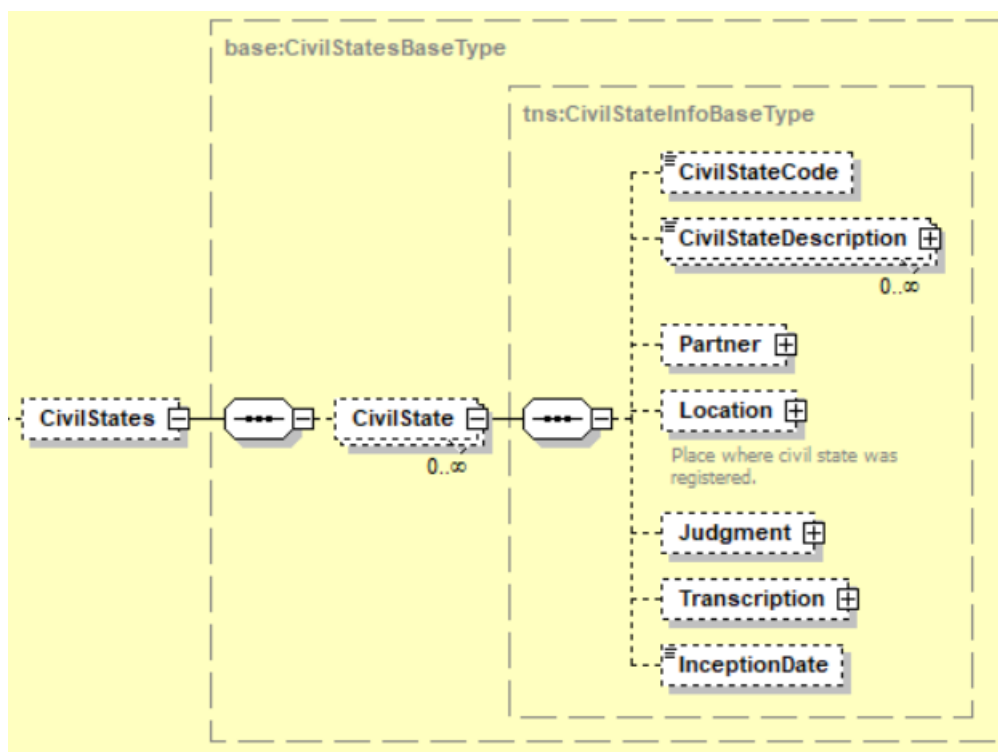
base:CivilStatesBaseType

tns:CivilStateInfoBaseType

CivilStates

CivilState
0..∞

CivilStateCode

CivilStateDescription
0..∞

Partner

Location
Place where civil state was registered.

Judgment

Transcription

InceptionDate